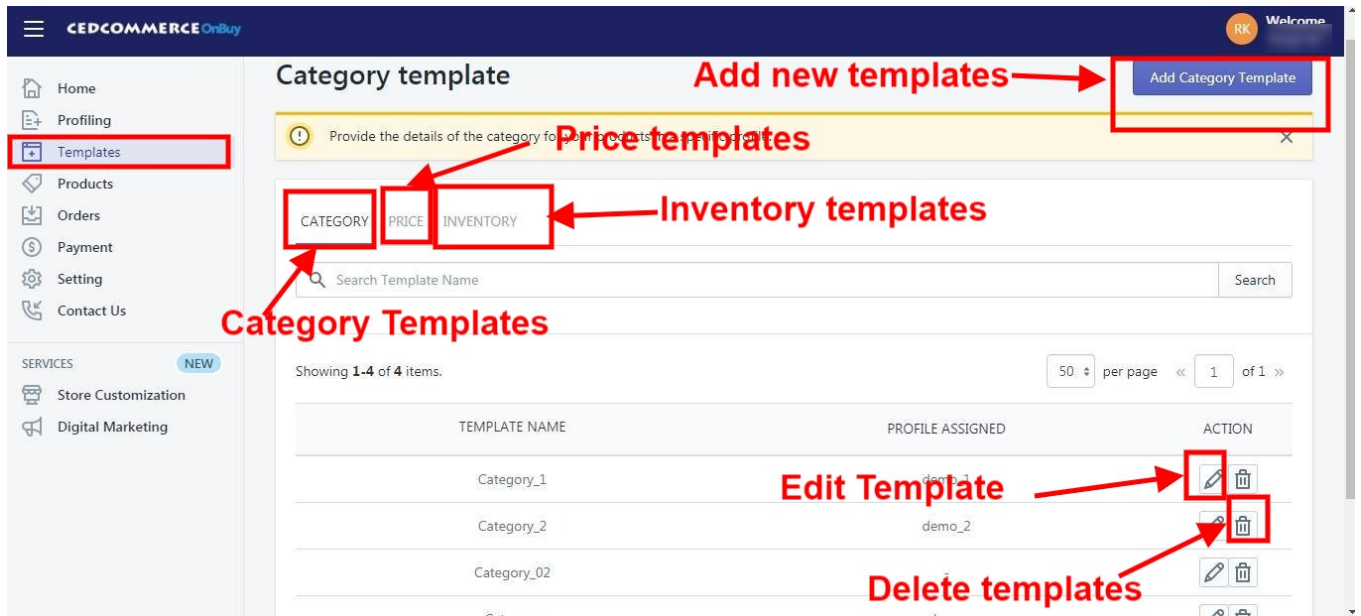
CEDCOMMERCE OnBuy

RK Welcome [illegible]

Home
Profiling
Templates
Products
Orders
Payment
Setting
Contact Us

SERVICES NEW
Store Customization
Digital Marketing

Category template

Add new templates

Add Category Template

Provide the details of the category fo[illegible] products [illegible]

Price templates

CATEGORY PRICE INVENTORY

Inventory templates

Search Template Name

Search

Category Templates

Showing 1-4 of 4 items.

50 per page « 1 of 1 »

| TEMPLATE NAME | PROFILE ASSIGNED | ACTION |
|---|---|---|
| Category_1 | demo_1 | |
| Category_2 | demo_2 | |
| Category_02 | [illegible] | |
| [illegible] | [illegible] | |

Edit Template

Delete templates